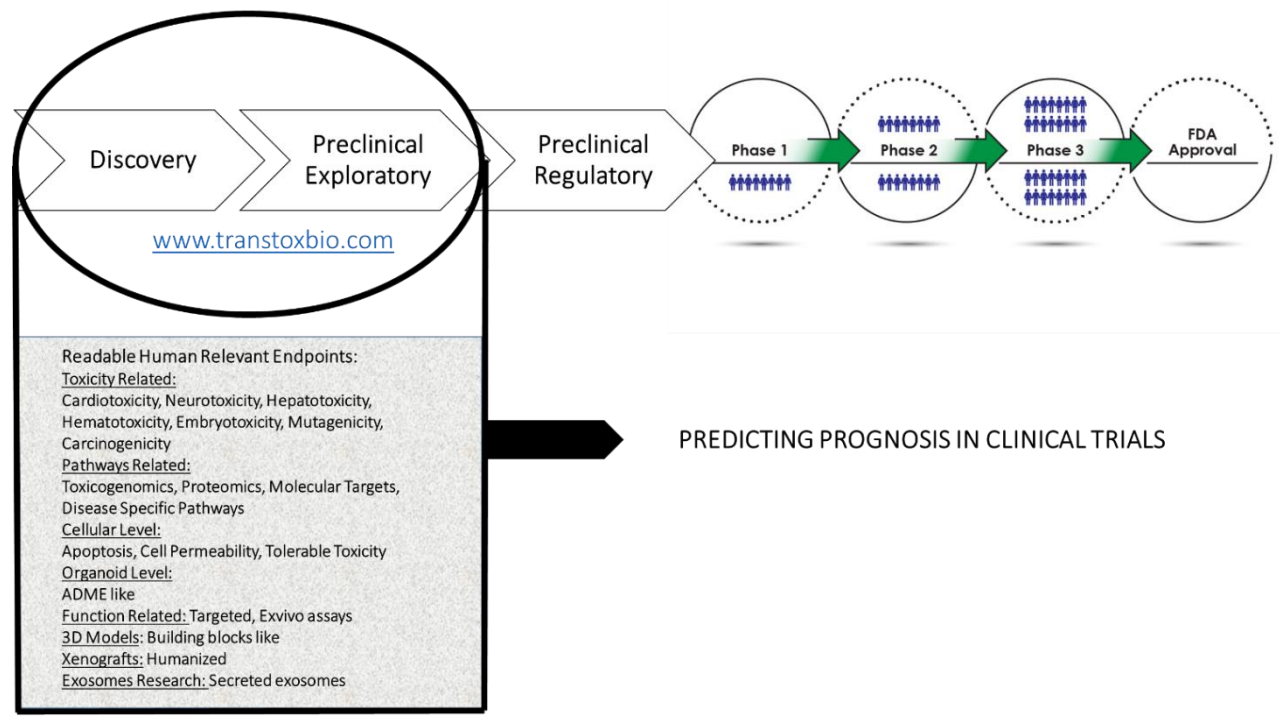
Discovery

Preclinical Exploratory

Preclinical Regulatory

Phase 1

Phase 2

Phase 3

FDA Approval

www.transtoxbio.com

Readable Human Relevant Endpoints:
Toxicity Related:
Cardiotoxicity, Neurotoxicity, Hepatotoxicity, Hematotoxicity, Embryotoxicity, Mutagenicity, Carcinogenicity
Pathways Related:
Toxicogenomics, Proteomics, Molecular Targets, Disease Specific Pathways
Cellular Level:
Apoptosis, Cell Permeability, Tolerable Toxicity
Organoid Level:
ADME like
Function Related: Targeted, Exvivo assays
3D Models: Building blocks like
Xenografts: Humanized
Exosomes Research: Secreted exosomes

PREDICTING PROGNOSIS IN CLINICAL TRIALS